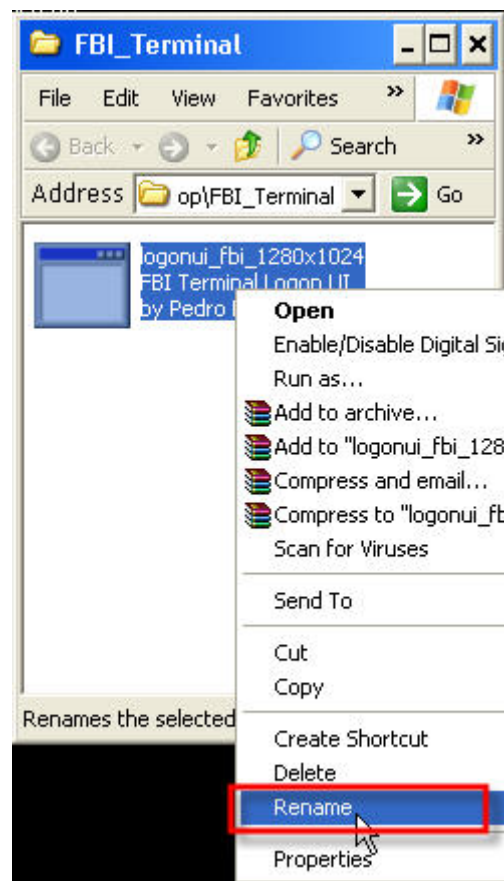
FBI_Terminal

File Edit View Favorites »

Back Search »

Address op\FBI_Terminal Go

logonui_fbi_1280x1024
FBI Terminal Logon UI
by Pedro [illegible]

Open
Enable/Disable Digital Si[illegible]
Run as...
Add to archive...
Add to "logonui_fbi_128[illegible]
Compress and email...
Compress to "logonui_fb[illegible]
Scan for Viruses

Send To

Cut
Copy

Create Shortcut
Delete
Rename

Properties

Renames the selected